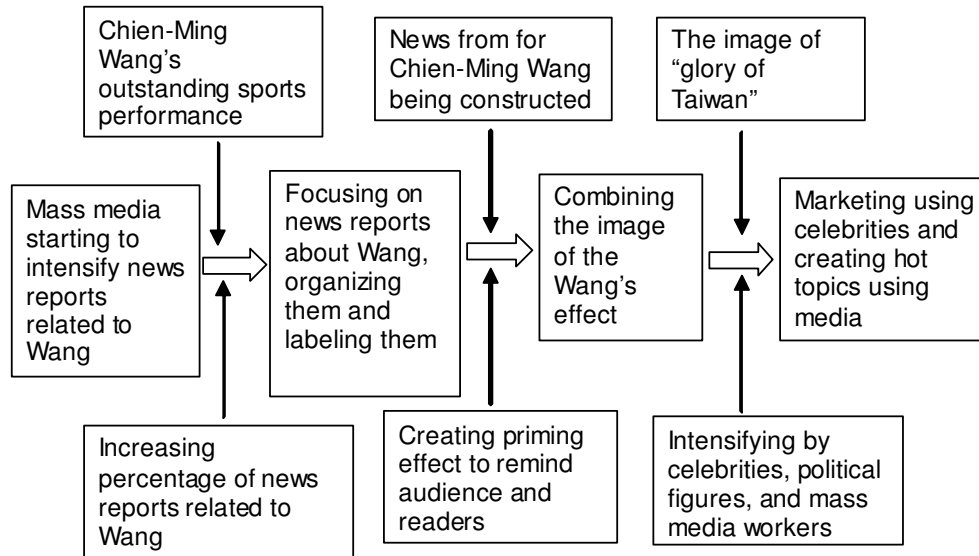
Chien-Ming Wang's outstanding sports performance

News from for Chien-Ming Wang being constructed

The image of "glory of Taiwan"

Mass media starting to intensify news reports related to Wang

Focusing on news reports about Wang, organizing them and labeling them

Combining the image of the Wang's effect

Marketing using celebrities and creating hot topics using media

Increasing percentage of news reports related to Wang

Creating priming effect to remind audience and readers

Intensifying by celebrities, political figures, and mass media workers